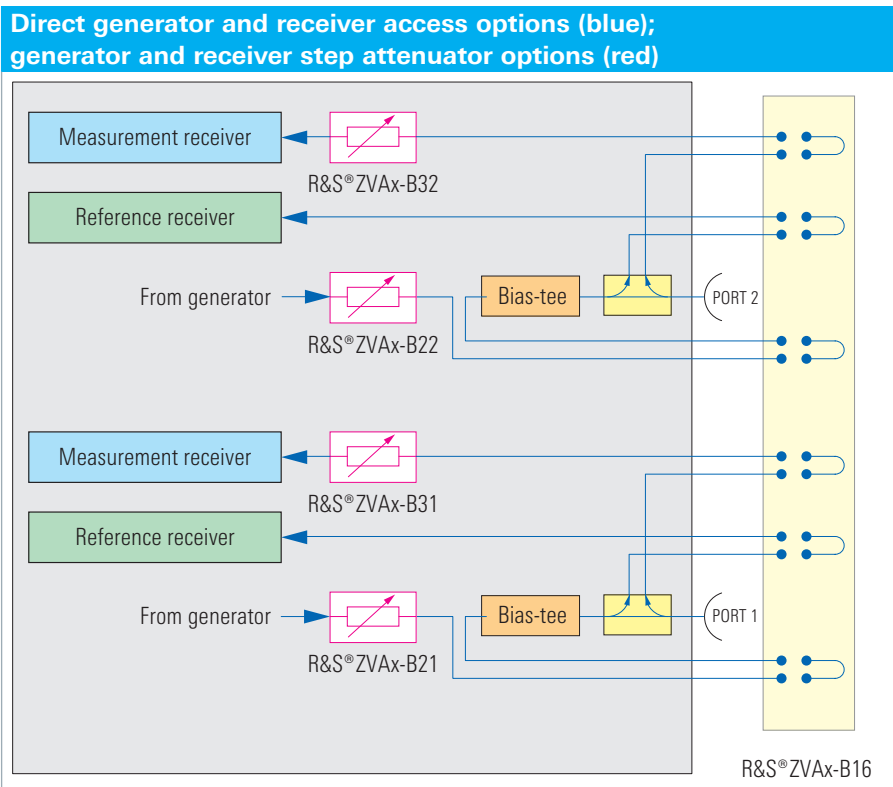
Direct generator and receiver access options (blue); generator and receiver step attenuator options (red)

Measurement receiver

R&S®ZVAx-B32

Reference receiver

From generator

Bias-tee

PORT 2

R&S®ZVAx-B22

Measurement receiver

R&S®ZVAx-B31

Reference receiver

From generator

Bias-tee

PORT 1

R&S®ZVAx-B21

R&S®ZVAx-B16